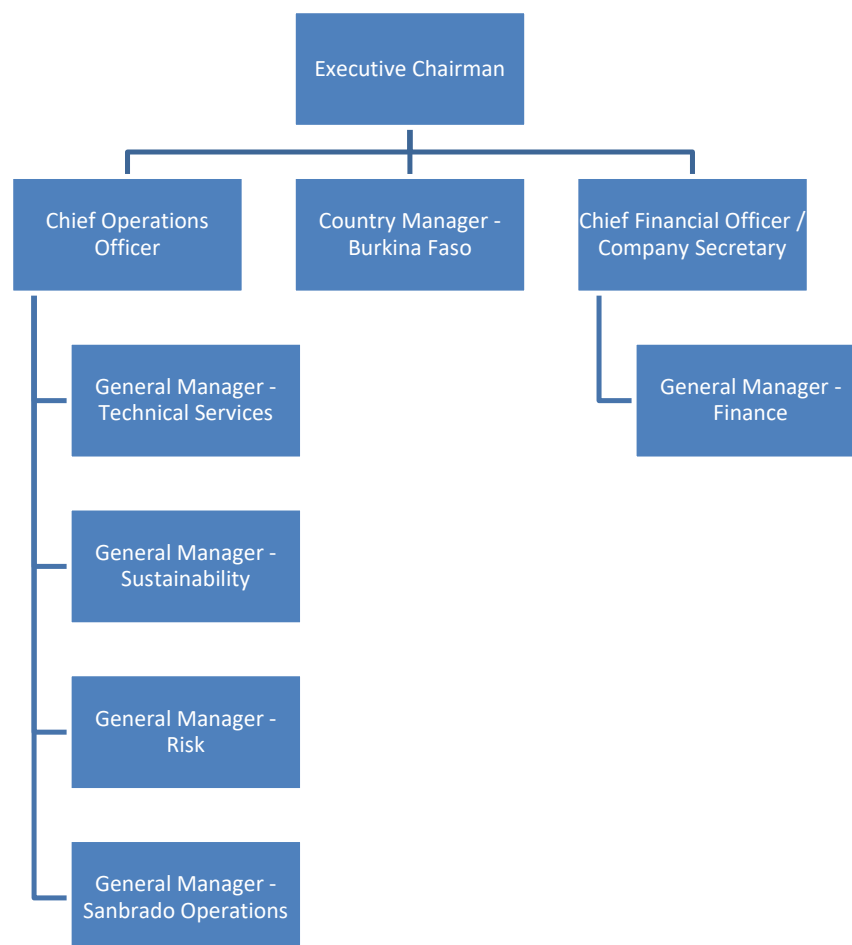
Executive Chairman

Chief Operations Officer

Country Manager - Burkina Faso

Chief Financial Officer / Company Secretary

General Manager - Technical Services

General Manager - Sustainability

General Manager - Risk

General Manager - Sanbrado Operations

General Manager - Finance